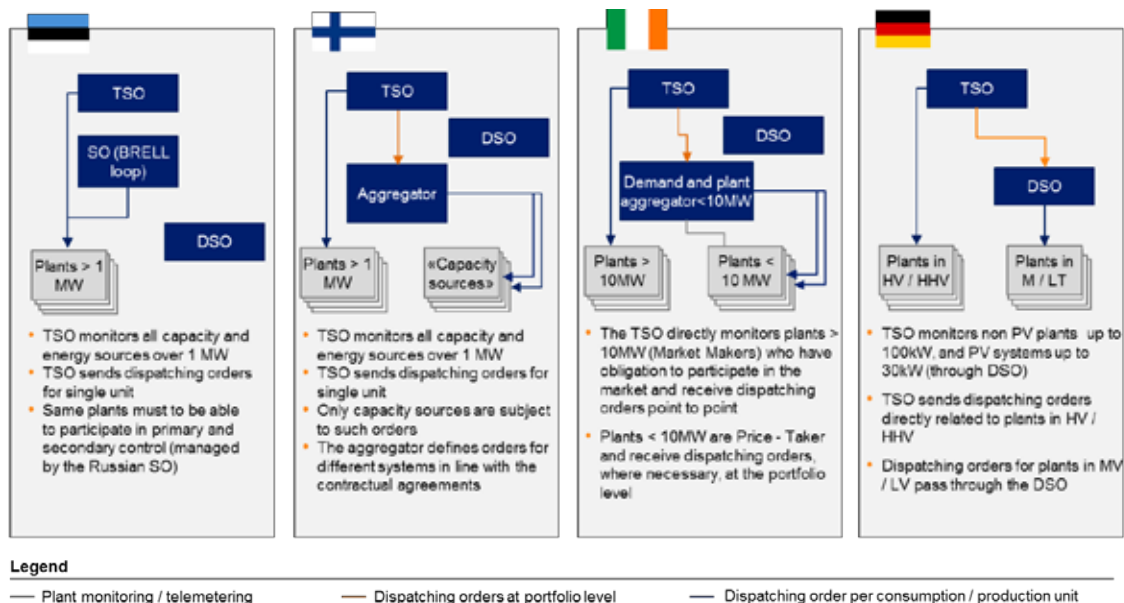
TSO

SO (BRELL loop)

DSO

Plants > 1 MW

- TSO monitors all capacity and energy sources over 1 MW
- TSO sends dispatching orders for single unit
- Same plants must to be able to participate in primary and secondary control (managed by the Russian SO)

TSO

DSO

Aggregator

Plants > 1 MW

«Capacity sources»

- TSO monitors all capacity and energy sources over 1 MW
- TSO sends dispatching orders for single unit
- Only capacity sources are subject to such orders
- The aggregator defines orders for different systems in line with the contractual agreements

TSO

DSO

Demand and plant aggregator<10MW

Plants > 10MW

Plants < 10 MW

- The TSO directly monitors plants > 10MW (Market Makers) who have obligation to participate in the market and receive dispatching orders point to point
- Plants < 10MW are Price - Taker and receive dispatching orders, where necessary, at the portfolio level

TSO

DSO

Plants in HV / HHV

Plants in M / LT

- TSO monitors non PV plants up to 100kW, and PV systems up to 30kW (through DSO)
- TSO sends dispatching orders directly related to plants in HV / HHV
- Dispatching orders for plants in MV / LV pass through the DSO

Legend

Plant monitoring / telemetering

Dispatching orders at portfolio level

Dispatching order per consumption / production unit